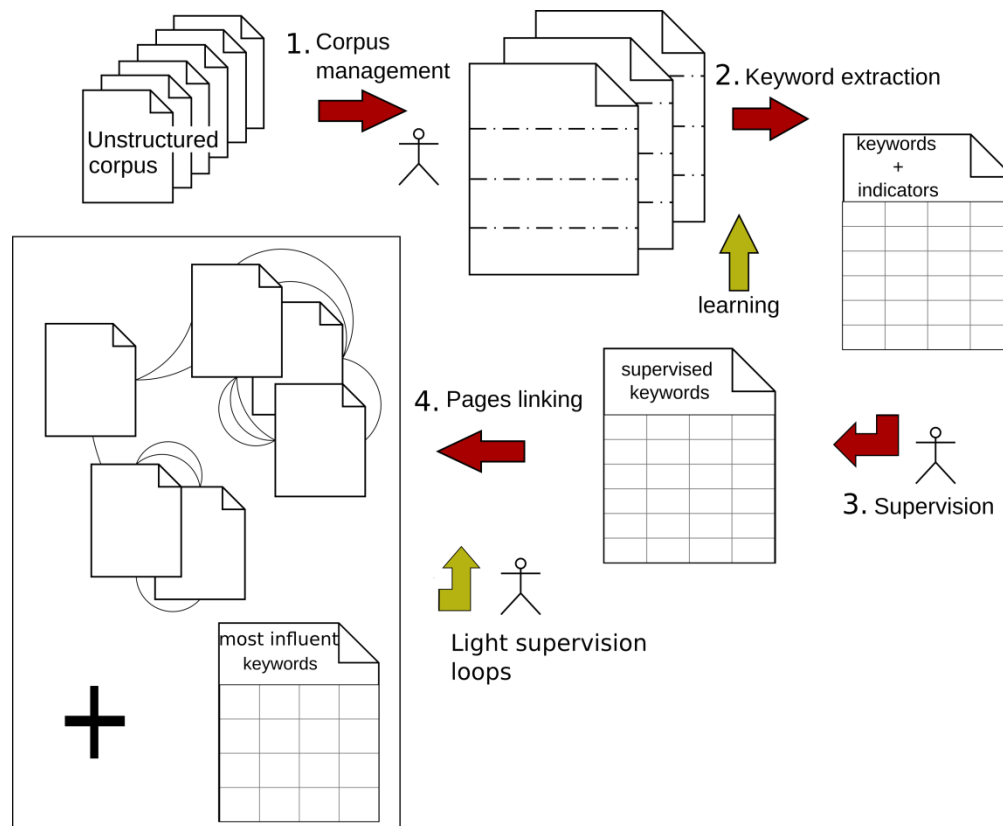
Unstructured corpus

1. Corpus management

2. Keyword extraction

keywords + indicators

learning

supervised keywords

3. Supervision

4. Pages linking

Light supervision loops

most influent keywords

+